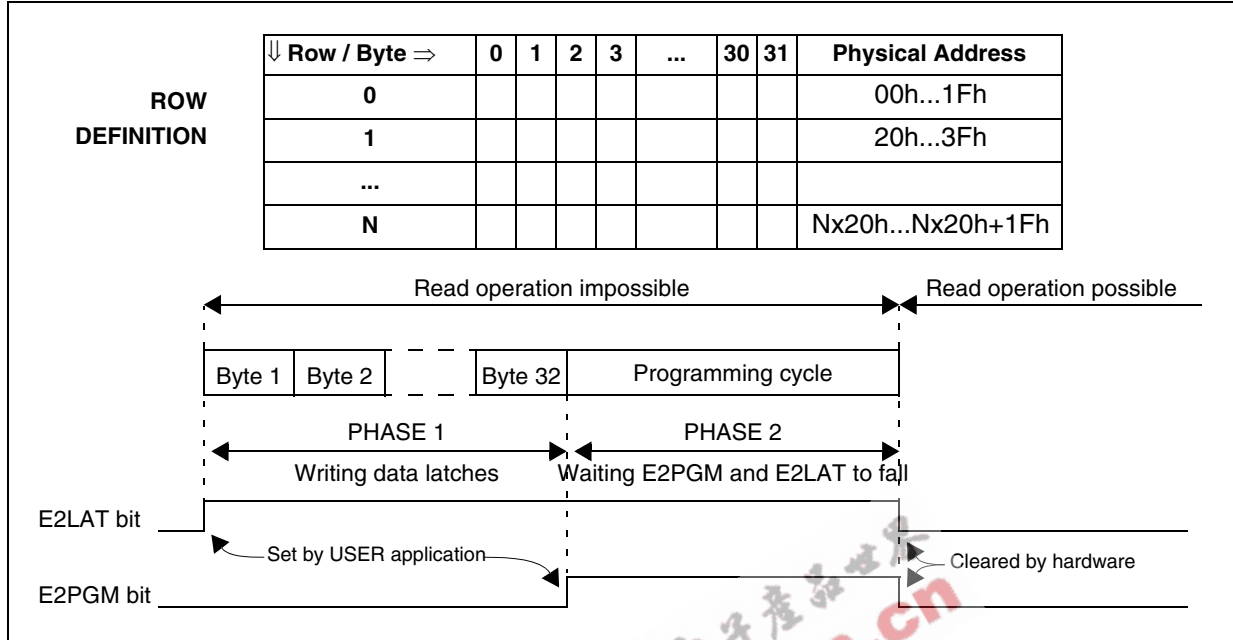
ROW DEFINITION

| ⇓ Row / Byte ⇒ | 0 | 1 | 2 | 3 | ... | 30 | 31 | Physical Address |
|---|---|---|---|---|---|---|---|---|
| 0 | | | | | | | | 00h...1Fh |
| 1 | | | | | | | | 20h...3Fh |
| ... | | | | | | | | |
| N | | | | | | | | Nx20h...Nx20h+1Fh |

Read operation impossible

Read operation possible

Byte 1 Byte 2 Byte 32 Programming cycle

PHASE 1

Writing data latches

PHASE 2

Waiting E2PGM and E2LAT to fall

E2LAT bit

Set by USER application

Cleared by hardware

E2PGM bit